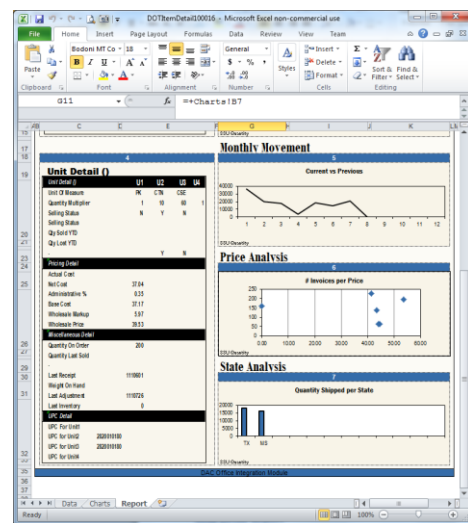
DOTItemDetail100016 - Microsoft Excel non-commercial use

File Home Insert Page Layout Formulas Data Review View Team

Bodoni MT Co 18 General Insert Delete Format Sort & Filter Find & Select

Paste Clipboard Font Alignment Number Styles Cells Editing

G11 =+Charts!B7

4

Unit Detail ()

| Unit Detail () | U1 | U2 | U3 | U4 |
|---|---|---|---|---|
| Unit Of Measure | PK | CTN | CSE | |
| Quantity Multiplier | 1 | 10 | 60 | 1 |
| Selling Status | N | Y | N | |
| Selling Status | | | | |
| Qty Sold YTD | | | | |
| Qty Lost YTD | | | | |
| | | Y | N | |

Pricing Detail
Actual Cost
Net Cost 37.04
Administrative % 0.25
Base Cost 37.17
Wholesale Markup 5.97
Wholesale Price 39.53

Miscellaneous Detail
Quantity On Order 200
Quantity Last Sold

Last Receipt 1110601
Weight On Hand
Last Adjustment 1110726
Last Inventory 0

UPC Detail
UPC For Unit1
UPC for Unit2 2020101010
UPC for Unit3 2020101010
UPC for Unit4

Monthly Movement

5

Current vs Previous

40000 30000 20000 10000 0

1 2 3 4 5 6 7 8 9 10 11 12

SSU Quantity

Price Analysis

6

# Invoices per Price

250 200 150 100 50 0

0.00 1000.00 2000.00 3000.00 4000.00 5000.00 6000.00

SSU Quantity

State Analysis

7

Quantity Shipped per State

20 15 10 5 0

TX MS

SSU Quantity

DAC Office Integration Module

Data Charts Report

Ready 100%